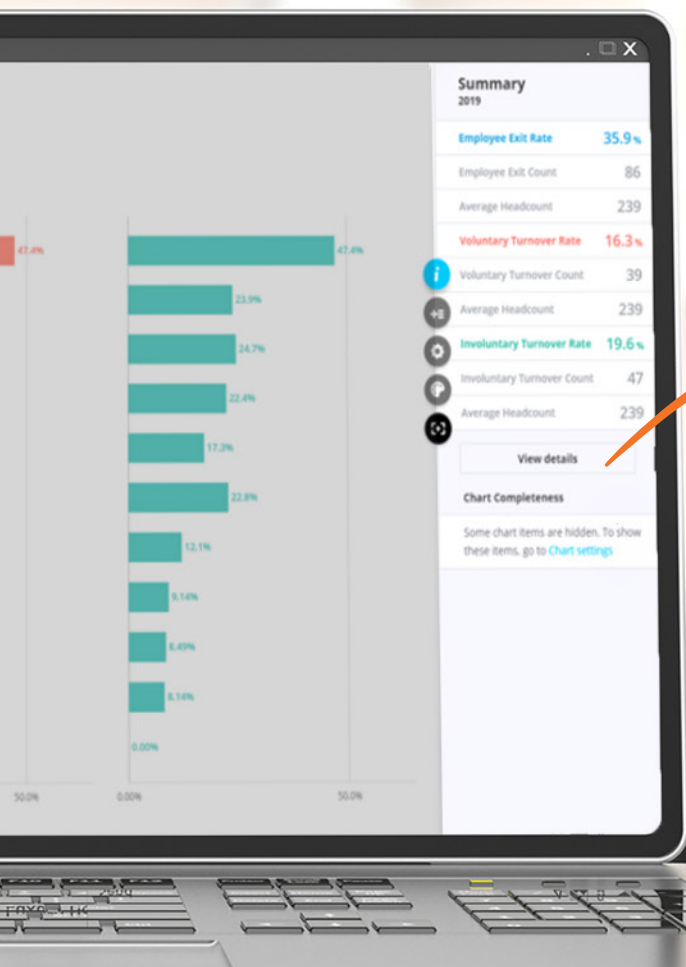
Summary
2019

| | |
|---|---|
| Employee Exit Rate | 35.9% |
| Employee Exit Count | 86 |
| Average Headcount | 239 |
| Voluntary Turnover Rate | 16.3% |
| Voluntary Turnover Count | 39 |
| Average Headcount | 239 |
| Involuntary Turnover Rate | 19.6% |
| Involuntary Turnover Count | 47 |
| Average Headcount | 239 |

View details

Chart Completeness

Some chart items are hidden. To show these items, go to Chart settings

47.4%

47.4%
23.9%
24.7%
22.4%
17.3%
22.8%
12.1%
9.14%
8.49%
8.14%
0.00%

50.0%
0.00%
50.0%